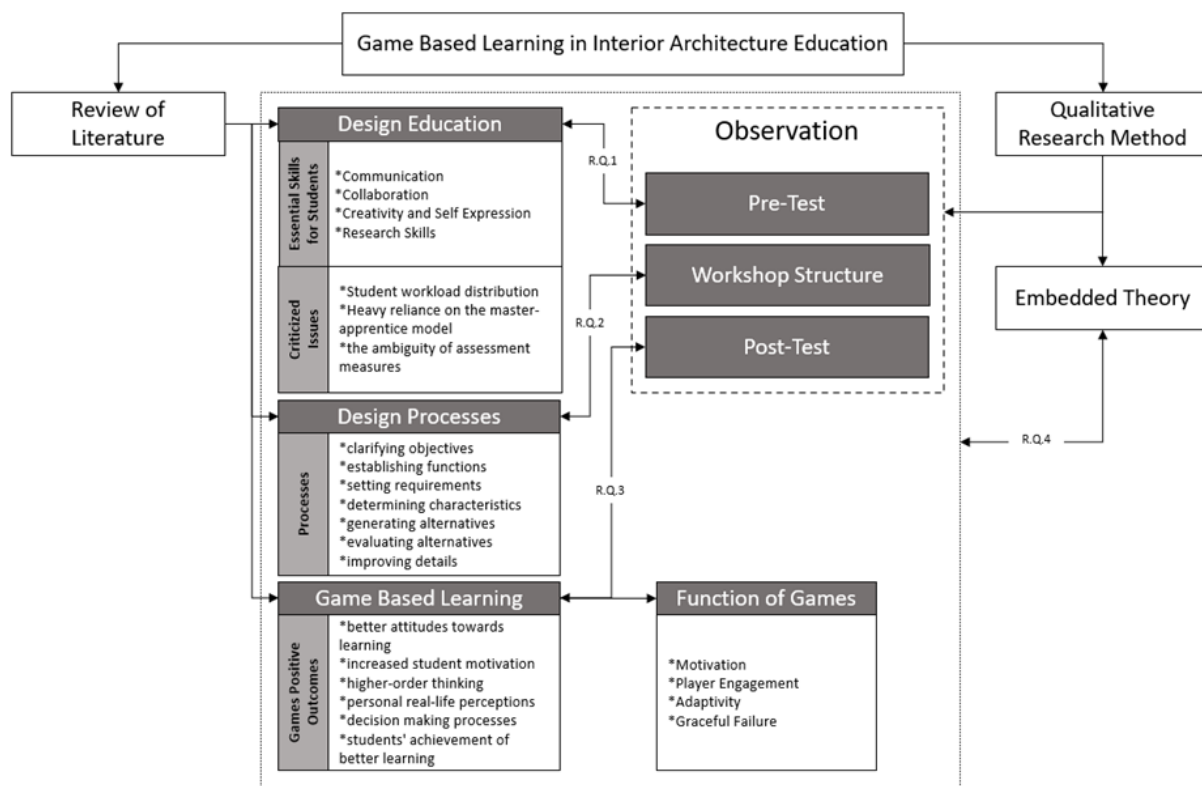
Game Based Learning in Interior Architecture Education

Review of Literature

Design Education

Essential Skills for Students

*Communication
*Collaboration
*Creativity and Self Expression
*Research Skills

Criticized Issues

*Student workload distribution
*Heavy reliance on the master-apprentice model
*the ambiguity of assessment measures

R.Q.1

Observation

Pre-Test

Workshop Structure

R.Q.2

Post-Test

Qualitative Research Method

Embedded Theory

Design Processes

Processes

*clarifying objectives
*establishing functions
*setting requirements
*determining characteristics
*generating alternatives
*evaluating alternatives
*improving details

R.Q.3

R.Q.4

Game Based Learning

Games Positive Outcomes

*better attitudes towards learning
*increased student motivation
*higher-order thinking
*personal real-life perceptions
*decision making processes
*students' achievement of better learning

Function of Games

*Motivation
*Player Engagement
*Adaptivity
*Graceful Failure